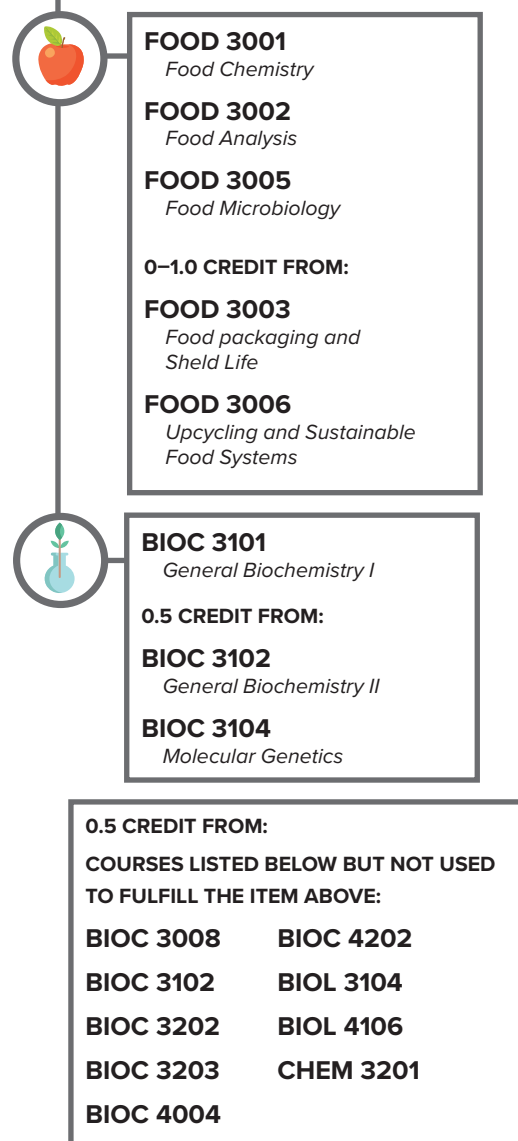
FOOD 3001
Food Chemistry

FOOD 3002
Food Analysis

FOOD 3005
Food Microbiology

0–1.0 CREDIT FROM:

FOOD 3003
Food packaging and Sheld Life

FOOD 3006
Upcycling and Sustainable Food Systems

BIOC 3101
General Biochemistry I

0.5 CREDIT FROM:

BIOC 3102
General Biochemistry II

BIOC 3104
Molecular Genetics

0.5 CREDIT FROM:

COURSES LISTED BELOW BUT NOT USED TO FULFILL THE ITEM ABOVE:

BIOC 3008

BIOC 3102

BIOC 3202

BIOC 3203

BIOC 4004

BIOC 4202

BIOL 3104

BIOL 4106

CHEM 3201